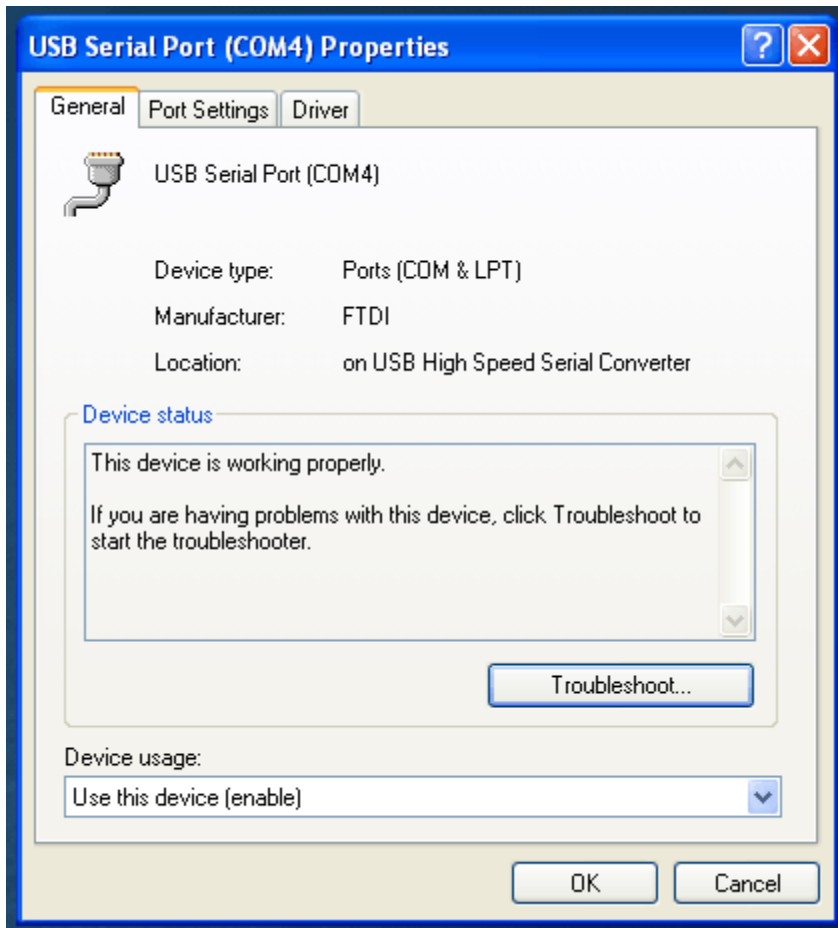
USB Serial Port (COM4) Properties

General | Port Settings | Driver

USB Serial Port (COM4)

Device type: Ports (COM & LPT)

Manufacturer: FTDI

Location: on USB High Speed Serial Converter

Device status

This device is working properly.

If you are having problems with this device, click Troubleshoot to start the troubleshooter.

Troubleshoot...

Device usage:

Use this device (enable)

OK Cancel